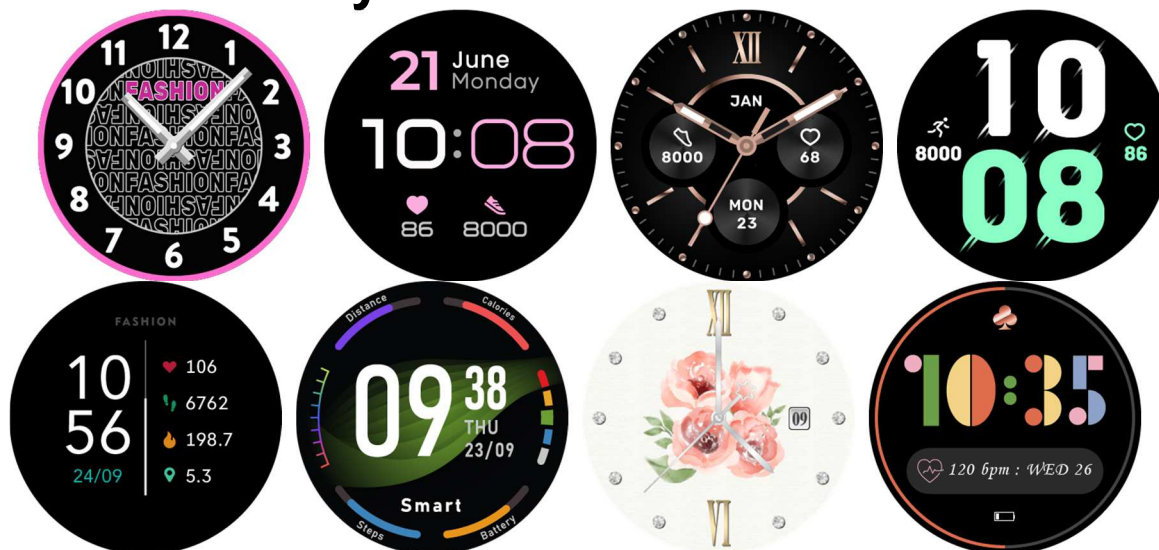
12
1
2
3
4
5
6
7
8
9
10
11
FASHION
NOIHSAF
FASHION
NOIHSAF
ONFASHIONFA
NOIHSAF
ONFASHIONFAS

21 June
Monday
10:08
86 8000

XII
JAN
8000
68
MON
23

10
08
8000
86

FASHION
10
56
24/09
106
6762
198.7
5.3

Distance
Calories
09
38
THU
23/09
Smart
Steps
Battery

XII
09
VI

10:35
120 bpm : WED 26